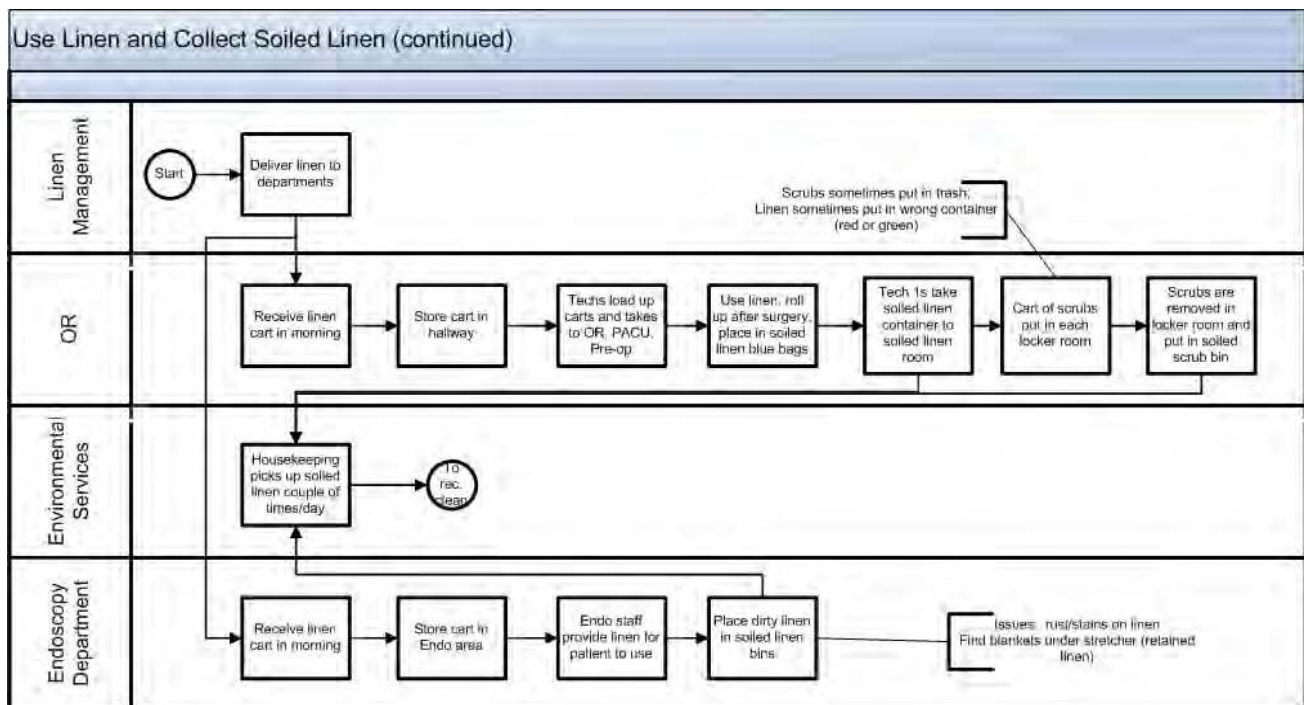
Use Linen and Collect Soiled Linen (continued)

Linen Management

Start

Deliver linen to departments

Scrubs sometimes put in trash; Linen sometimes put in wrong container (red or green)

OR

Receive linen cart in morning

Store cart in hallway

Techs load up carts and takes to OR, PACU, Pre-op

Use linen, roll up after surgery, place in soiled linen blue bags

Tech 1s take soiled linen container to soiled linen room

Cart of scrubs put in each locker room

Scrubs are removed in locker room and put in soiled scrub bin

Environmental Services

Housekeeping picks up soiled linen couple of times/day

To rec. clean

Endoscopy Department

Receive linen cart in morning

Store cart in Endo area

Endo staff provide linen for patient to use

Place dirty linen in soiled linen bins

Issues: rust/stains on linen
Find blankets under stretcher (retained linen)